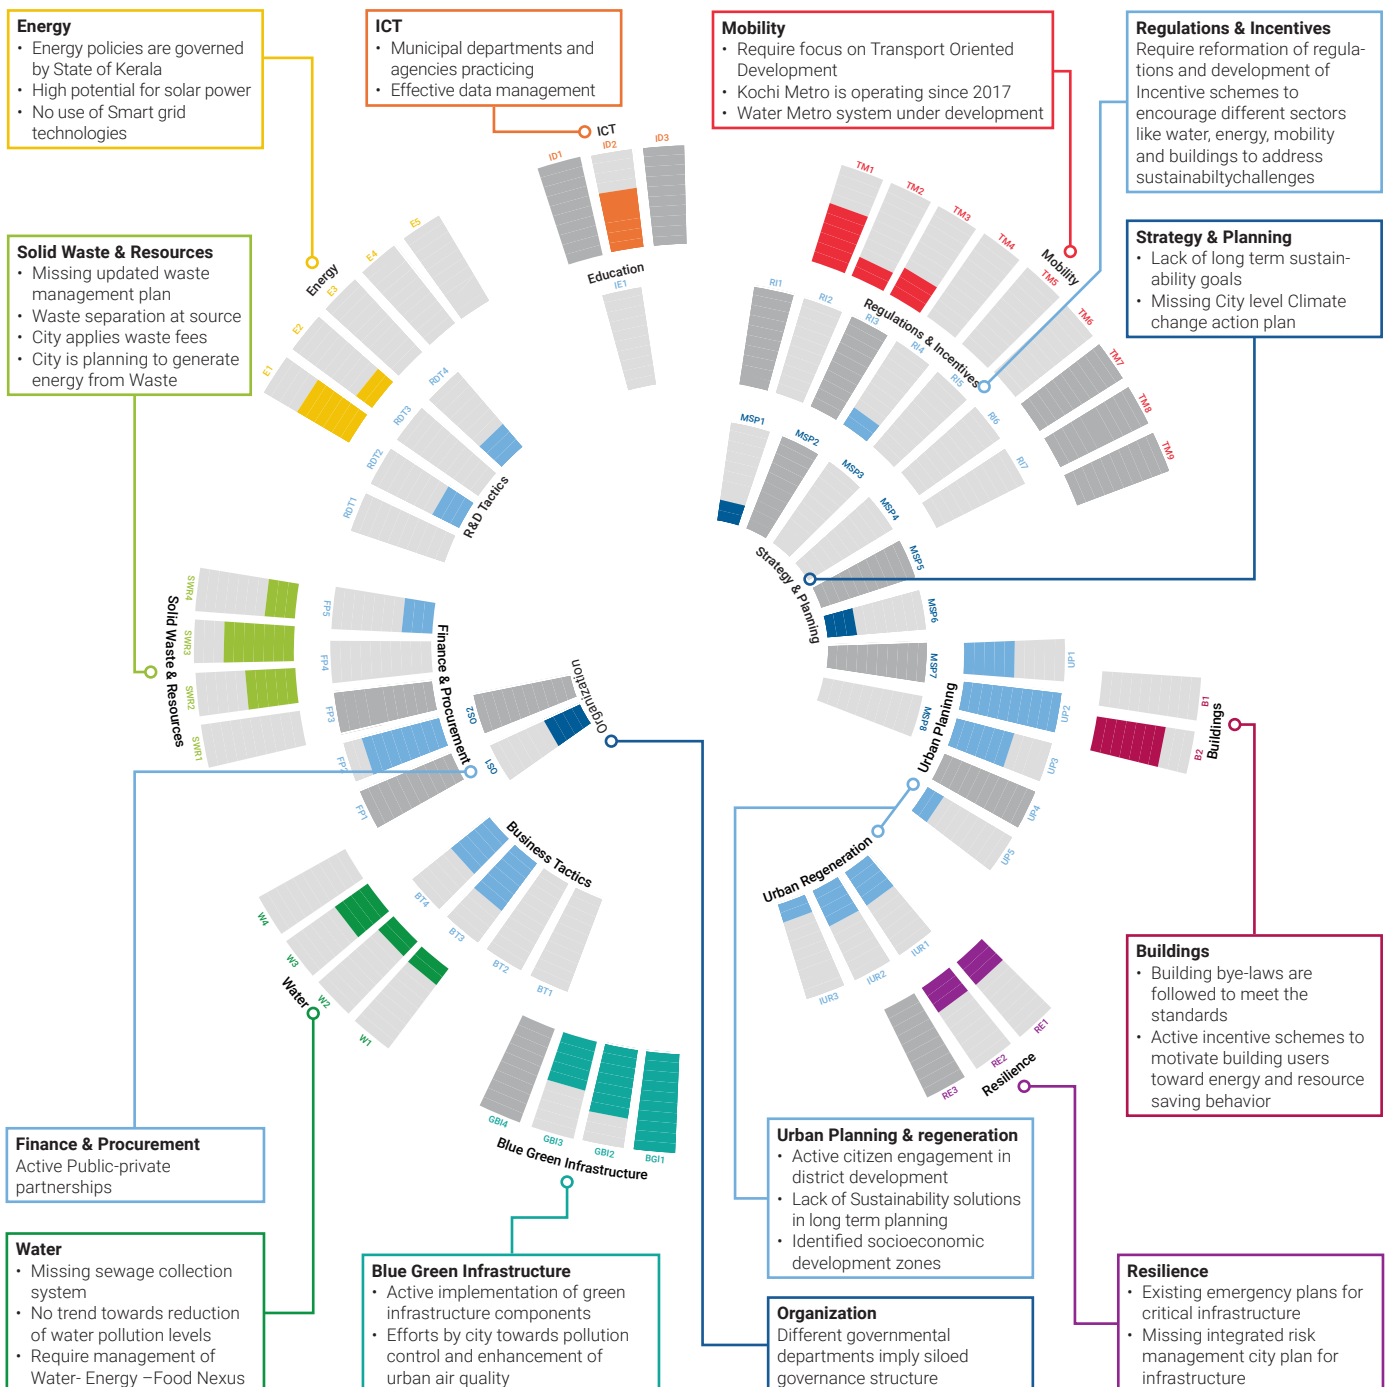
Energy
• Energy policies are governed by State of Kerala
• High potential for solar power
• No use of Smart grid technologies

ICT
• Municipal departments and agencies practicing
• Effective data management

Mobility
• Require focus on Transport Oriented Development
• Kochi Metro is operating since 2017
• Water Metro system under development

Regulations & Incentives
Require reformation of regulations and development of Incentive schemes to encourage different sectors like water, energy, mobility and buildings to address sustainabiltychallenges

Strategy & Planning
• Lack of long term sustainability goals
• Missing City level Climate change action plan

Solid Waste & Resources
• Missing updated waste management plan
• Waste separation at source
• City applies waste fees
• City is planning to generate energy from Waste

ICT
ID1 ID2 ID3
Education
IE1
Energy
E1 E2 E3 E4 E5
R&D Tactics
RDT1 RDT2 RDT3 RDT4
Mobility
TM1 TM2 TM3 TM4 TM5 TM6 TM7 TM8 TM9
Regulations & Incentives
RI1 RI2 RI3 RI4 RI5 RI6 RI7
Strategy & Planning
MSP1 MSP2 MSP3 MSP4 MSP5 MSP6 MSP7 MSP8
Solid Waste & Resources
SWR4 SWR3 SWR2 SWR1
Finance & Procurement
FP5 FP4 FP3 FP2 FP1
Organization
OS2 OS1
Urban Planning
UP1 UP2 UP3 UP4 UP5
Buildings
B1 B2
Business Tactics
BT4 BT3 BT2 BT1
Urban Regeneration
IUR3 IUR2 IUR1
Water
W4 W3 W2 W1
Resilience
RE3 RE2 RE1
Blue Green Infrastructure
GBI4 GBI3 GBI2 BGI1

Buildings
• Building bye-laws are followed to meet the standards
• Active incentive schemes to motivate building users toward energy and resource saving behavior

Finance & Procurement
Active Public-private partnerships

Urban Planning & regeneration
• Active citizen engagement in district development
• Lack of Sustainability solutions in long term planning
• Identified socioeconomic development zones

Water
• Missing sewage collection system
• No trend towards reduction of water pollution levels
• Require management of Water- Energy –Food Nexus

Blue Green Infrastructure
• Active implementation of green infrastructure components
• Efforts by city towards pollution control and enhancement of urban air quality

Organization
Different governmental departments imply siloed governance structure

Resilience
• Existing emergency plans for critical infrastructure
• Missing integrated risk management city plan for infrastructure